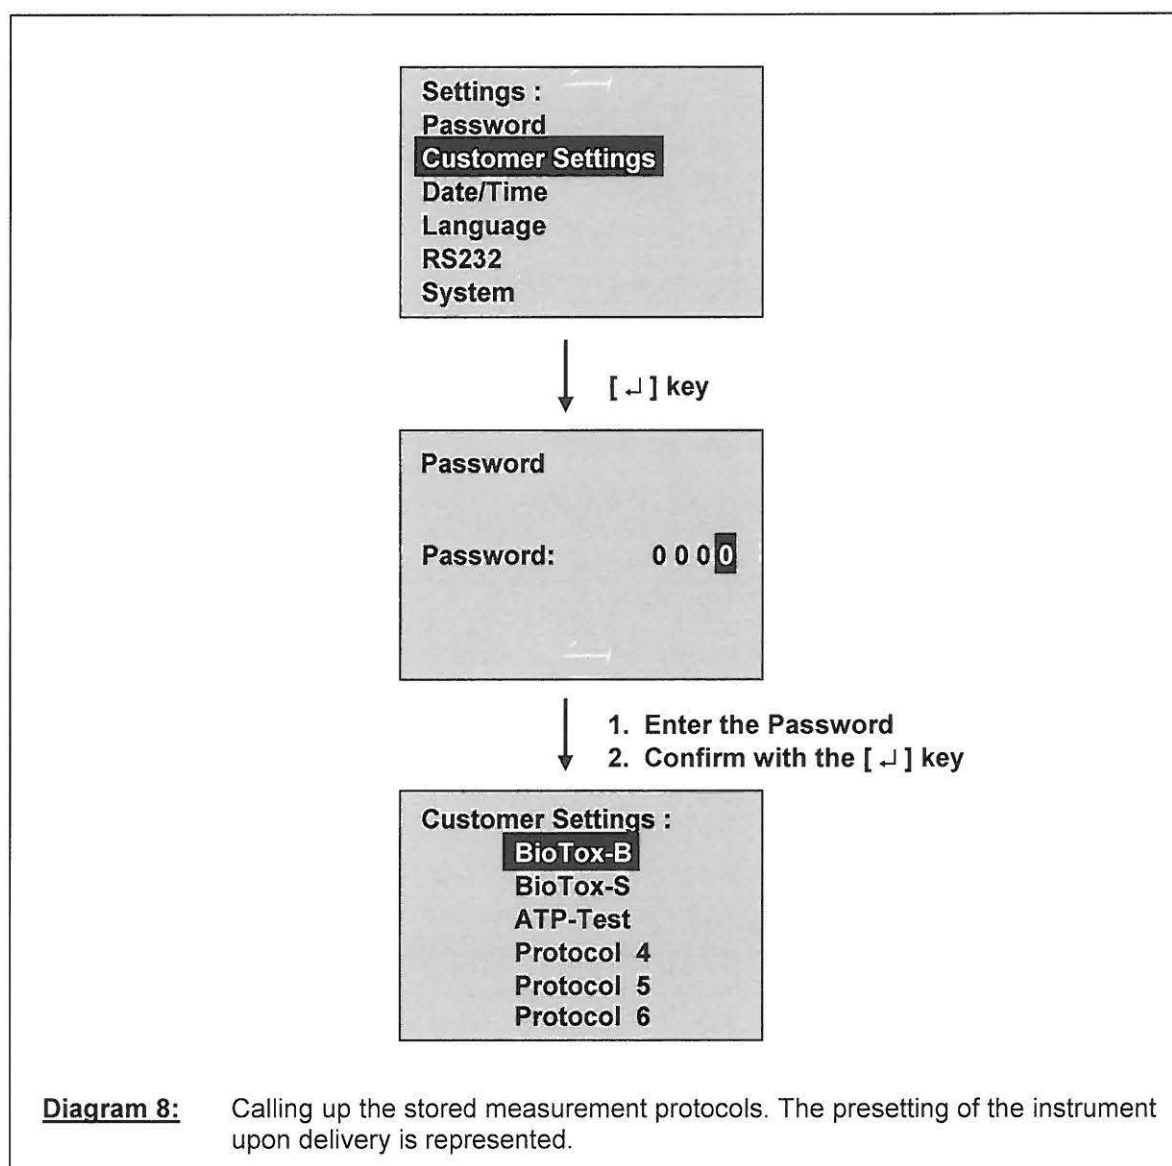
Settings :
Password
Customer Settings
Date/Time
Language
RS232
System

[ ↵ ] key

Password

Password: 0 0 0 0

1. Enter the Password
2. Confirm with the [ ↵ ] key

Customer Settings :
BioTox-B
BioTox-S
ATP-Test
Protocol 4
Protocol 5
Protocol 6

Diagram 8: Calling up the stored measurement protocols. The presetting of the instrument upon delivery is represented.